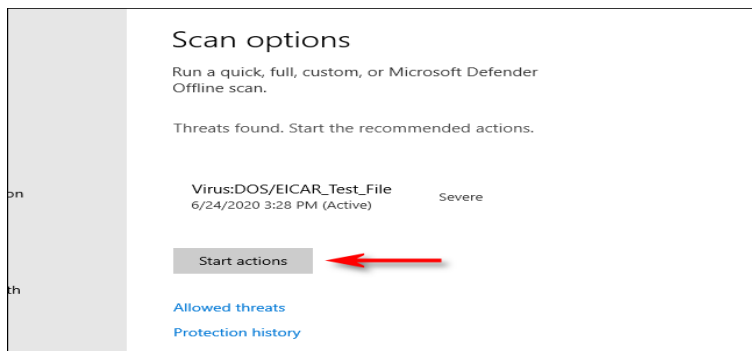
on

th

Scan options

Run a quick, full, custom, or Microsoft Defender Offline scan.

Threats found. Start the recommended actions.

Virus:DOS/EICAR_Test_File
6/24/2020 3:28 PM (Active)

Severe

Start actions

Allowed threats

Protection history